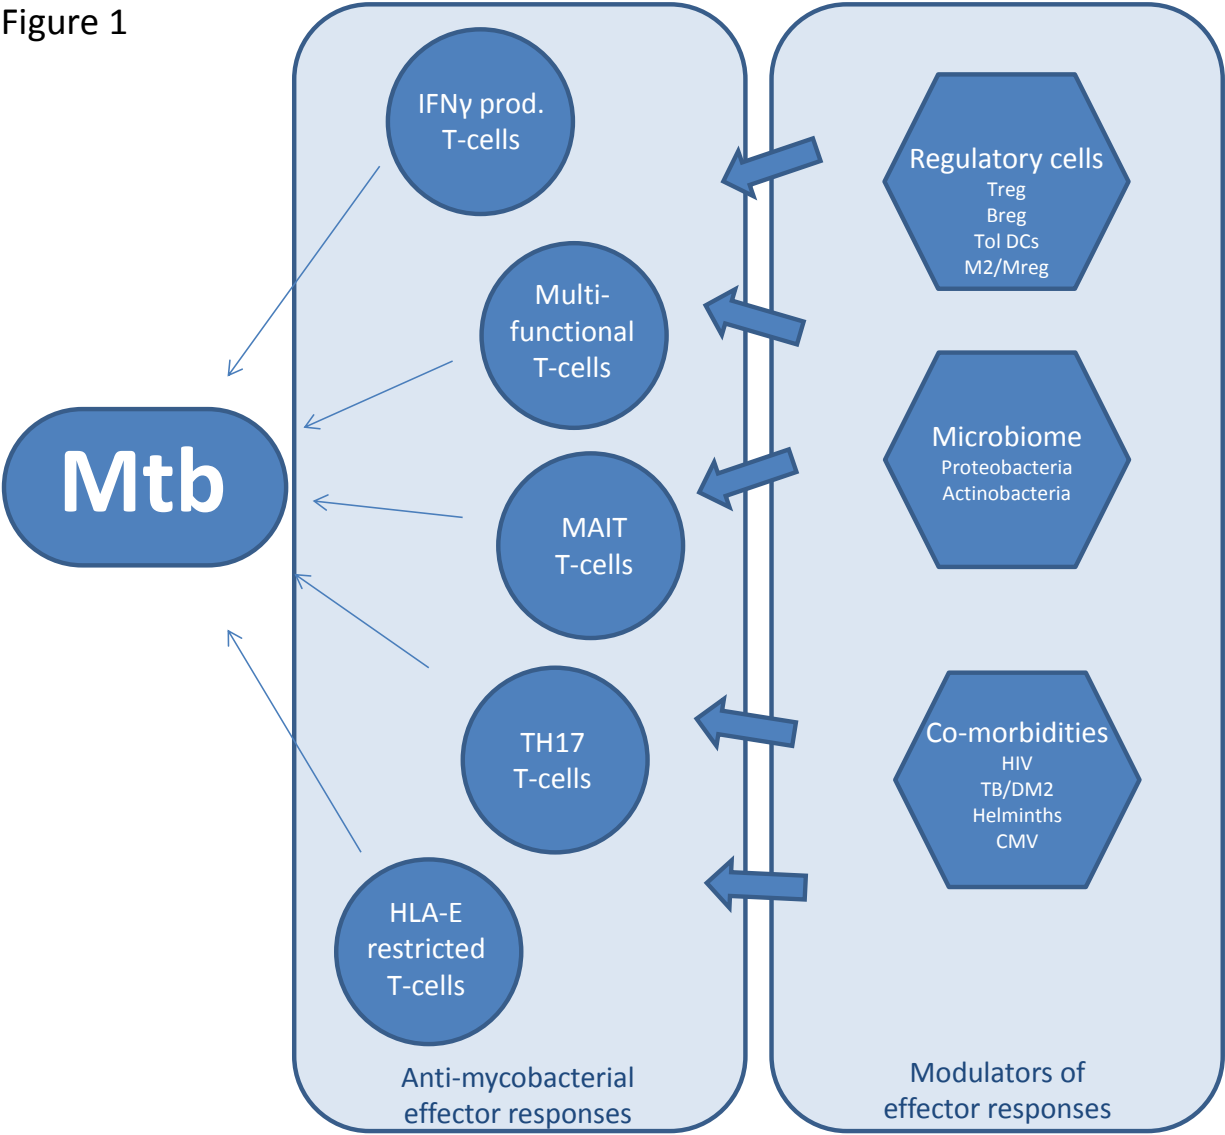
Figure 1

Mtb

IFNγ prod. T-cells

Multi-functional T-cells

MAIT T-cells

TH17 T-cells

HLA-E restricted T-cells

Anti-mycobacterial effector responses

Regulatory cells
Treg
Breg
Tol DCs
M2/Mreg

Microbiome
Proteobacteria
Actinobacteria

Co-morbidities
HIV
TB/DM2
Helminths
CMV

Modulators of effector responses